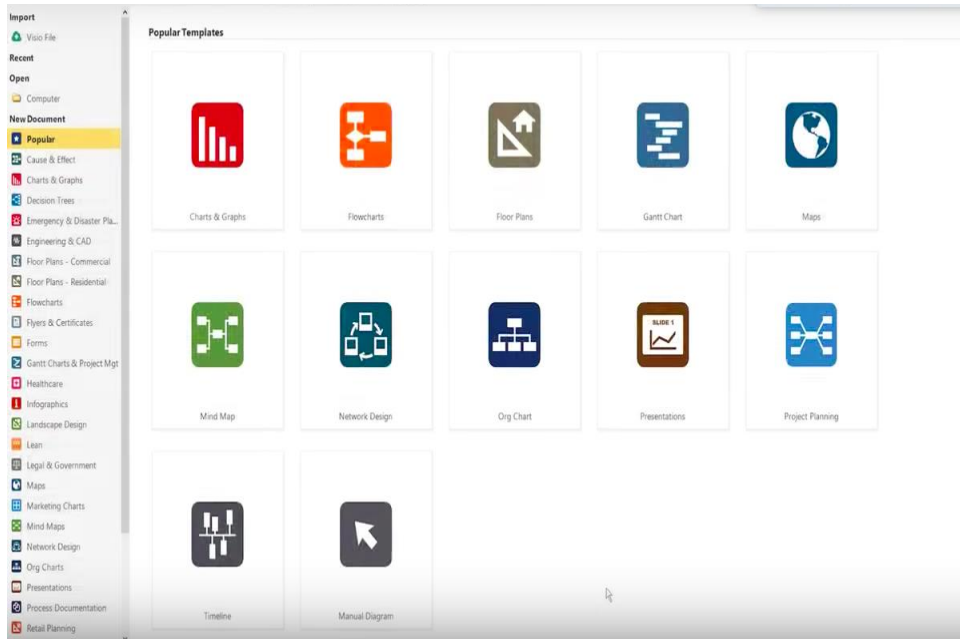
Import
Visio File
Recent
Open
Computer
New Document
Popular
Cause & Effect
Charts & Graphs
Decision Trees
Emergency & Disaster Pla...
Engineering & CAD
Floor Plans - Commercial
Floor Plans - Residential
Flowcharts
Flyers & Certificates
Forms
Gantt Charts & Project Mgt
Healthcare
Infographics
Landscape Design
Lean
Legal & Government
Maps
Marketing Charts
Mind Maps
Network Design
Org Charts
Presentations
Process Documentation
Retail Planning

Popular Templates

Charts & Graphs
Flowcharts
Floor Plans
Gantt Chart
Maps
Mind Map
Network Design
Org Chart
SLIDE 1
Presentations
Project Planning
Timeline
Manual Diagram